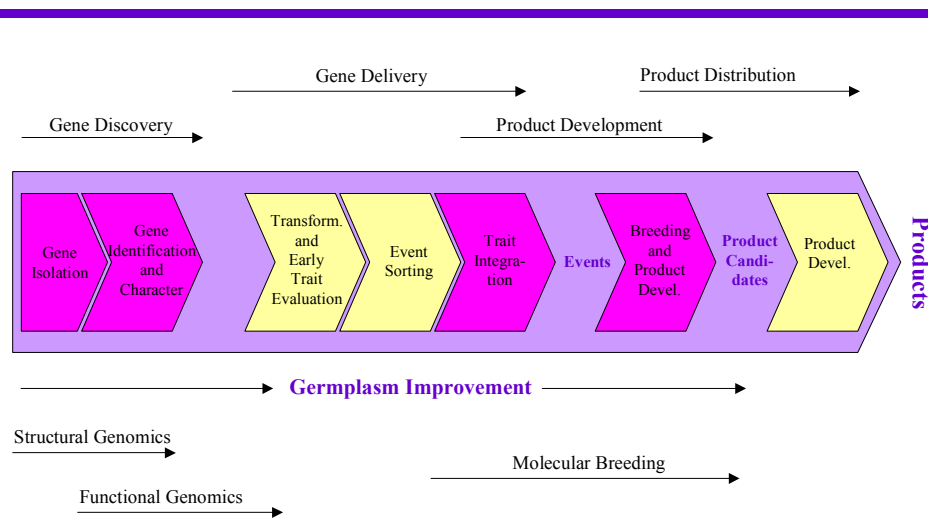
Gene Delivery

Product Distribution

Gene Discovery

Product Development

Gene Isolation

Gene Identification and Character

Transform. and Early Trait Evaluation

Event Sorting

Trait Integration

Events

Breeding and Product Devel.

Product Candidates

Product Devel.

Products

Germplasm Improvement

Structural Genomics

Molecular Breeding

Functional Genomics